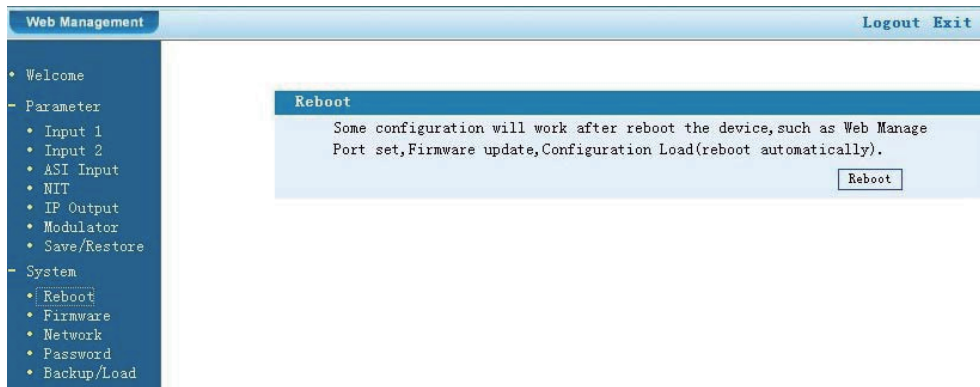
Web Management

Logout Exit

• Welcome
- Parameter
• Input 1
• Input 2
• ASI Input
• NIT
• IP Output
• Modulator
• Save/Restore
- System
• Reboot
• Firmware
• Network
• Password
• Backup/Load

Reboot

Some configuration will work after reboot the device, such as Web Manage Port set, Firmware update, Configuration Load(reboot automatically).

Reboot